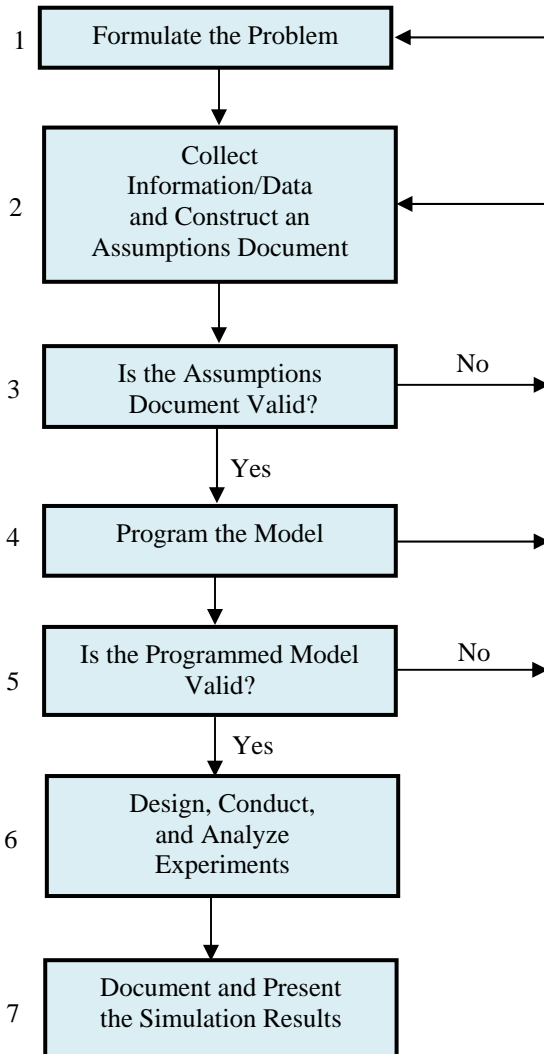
1 Formulate the Problem

2 Collect Information/Data and Construct an Assumptions Document

3 Is the Assumptions Document Valid?

No

Yes

4 Program the Model

5 Is the Programmed Model Valid?

No

Yes

6 Design, Conduct, and Analyze Experiments

7 Document and Present the Simulation Results